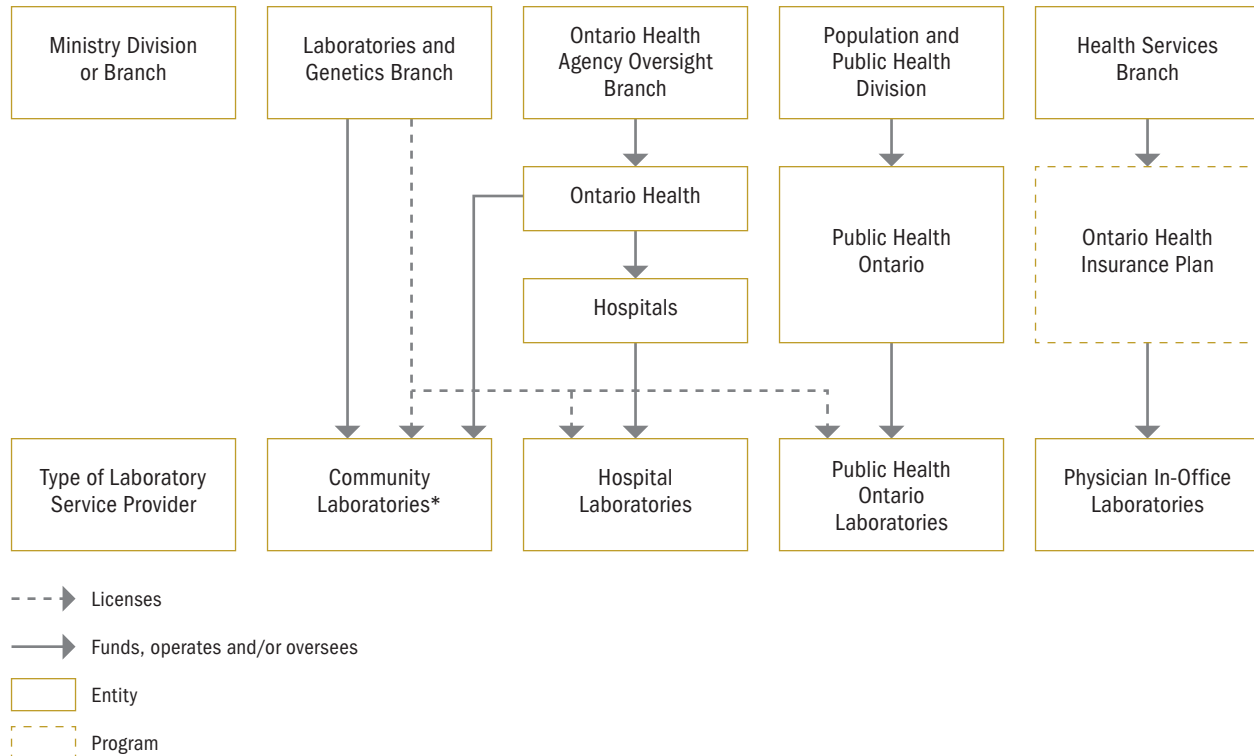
Ministry Division or Branch

Laboratories and Genetics Branch

Ontario Health Agency Oversight Branch

Population and Public Health Division

Health Services Branch

Ontario Health

Hospitals

Public Health Ontario

Ontario Health Insurance Plan

Type of Laboratory Service Provider

Community Laboratories*

Hospital Laboratories

Public Health Ontario Laboratories

Physician In-Office Laboratories

Licenses

Funds, operates and/or oversees

Entity

Program